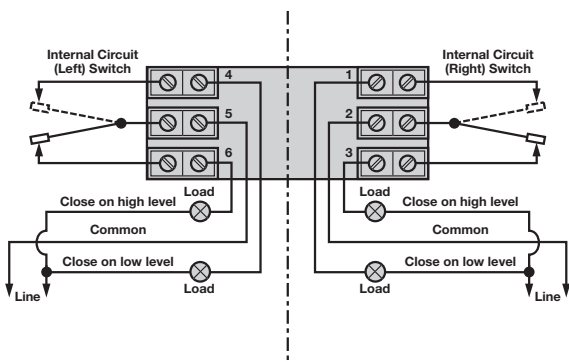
Internal Circuit
(Left) Switch

Internal Circuit
(Right) Switch

4
5
6

1
2
3

Load
Close on high level
Common
Close on low level
Load
Line

Load
Close on high level
Common
Close on low level
Load
Line